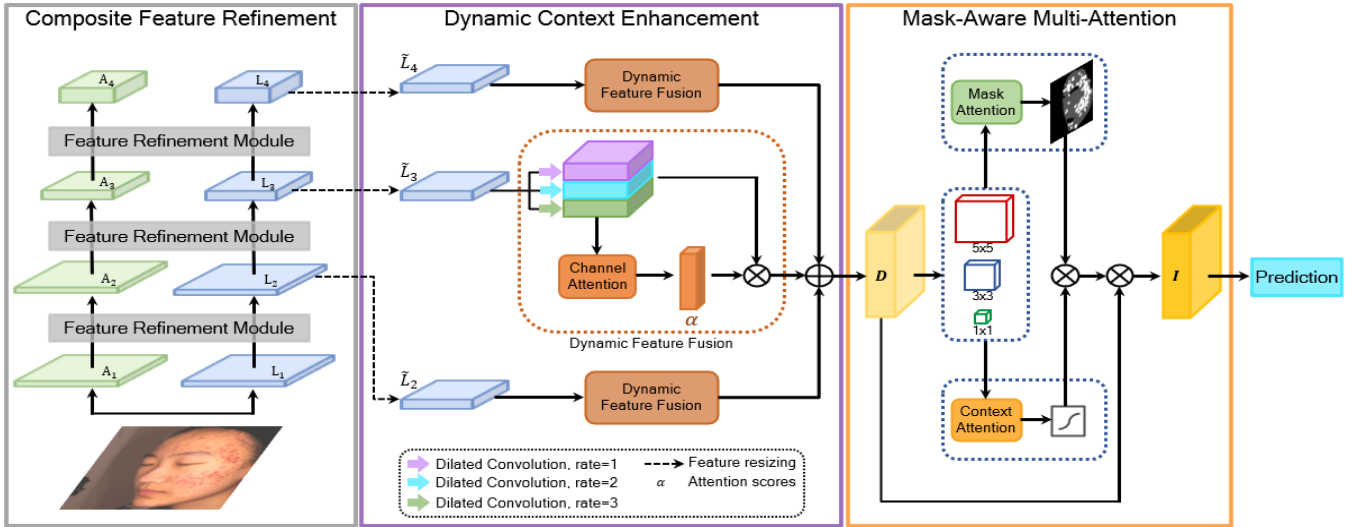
Composite Feature Refinement

$A_4$

$L_4$

Feature Refinement Module

$A_3$

$L_3$

Feature Refinement Module

$A_2$

$L_2$

Feature Refinement Module

$A_1$

$L_1$

Dynamic Context Enhancement

$\tilde{L}_4$

Dynamic Feature Fusion

$\tilde{L}_3$

Channel Attention

$\alpha$

Dynamic Feature Fusion

$\tilde{L}_2$

Dynamic Feature Fusion

Dilated Convolution, rate=1

Dilated Convolution, rate=2

Dilated Convolution, rate=3

Feature resizing

$\alpha$ Attention scores

Mask-Aware Multi-Attention

Mask Attention

$D$

5x5

3x3

1x1

Context Attention

$I$

Prediction